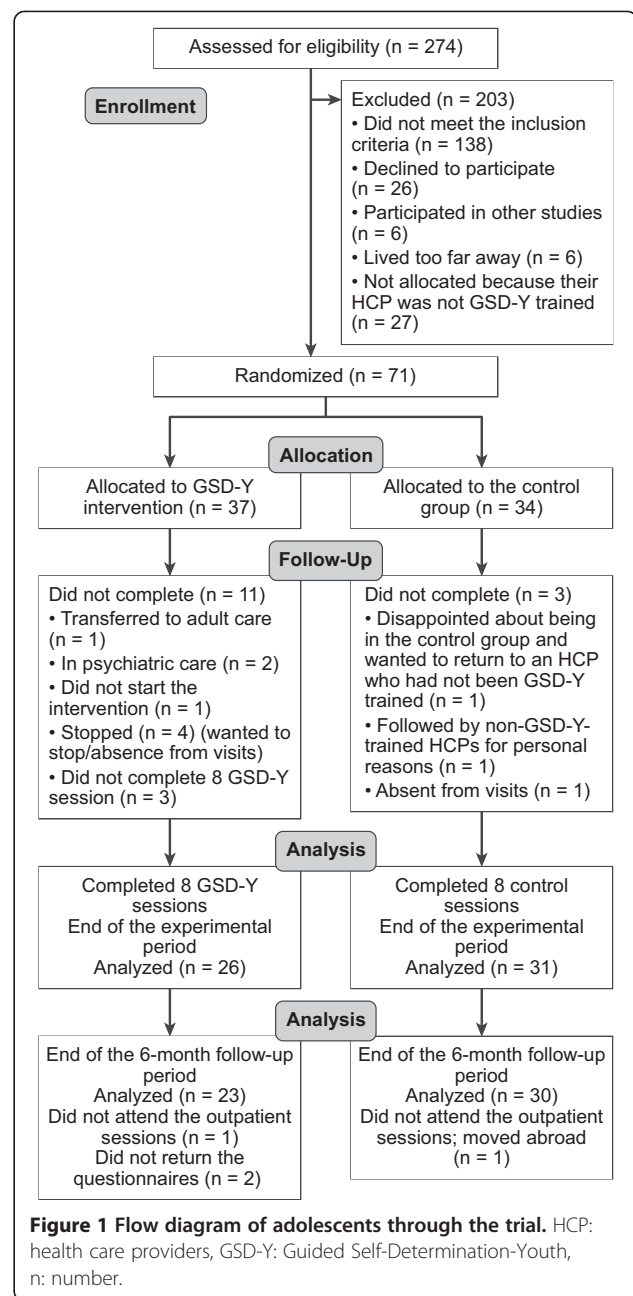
Assessed for eligibility (n = 274)

Enrollment

Excluded (n = 203)
• Did not meet the inclusion criteria (n = 138)
• Declined to participate (n = 26)
• Participated in other studies (n = 6)
• Lived too far away (n = 6)
• Not allocated because their HCP was not GSD-Y trained (n = 27)

Randomized (n = 71)

Allocation

Allocated to GSD-Y intervention (n = 37)

Allocated to the control group (n = 34)

Follow-Up

Did not complete (n = 11)
• Transferred to adult care (n = 1)
• In psychiatric care (n = 2)
• Did not start the intervention (n = 1)
• Stopped (n = 4) (wanted to stop/absence from visits)
• Did not complete 8 GSD-Y session (n = 3)

Did not complete (n = 3)
• Disappointed about being in the control group and wanted to return to an HCP who had not been GSD-Y trained (n = 1)
• Followed by non-GSD-Y-trained HCPs for personal reasons (n = 1)
• Absent from visits (n = 1)

Analysis

Completed 8 GSD-Y sessions
End of the experimental period
Analyzed (n = 26)

Completed 8 control sessions
End of the experimental period
Analyzed (n = 31)

Analysis

End of the 6-month follow-up period
Analyzed (n = 23)
Did not attend the outpatient sessions (n = 1)
Did not return the questionnaires (n = 2)

End of the 6-month follow-up period
Analyzed (n = 30)
Did not attend the outpatient sessions; moved abroad (n = 1)

**Figure 1 Flow diagram of adolescents through the trial.** HCP: health care providers, GSD-Y: Guided Self-Determination-Youth, n: number.